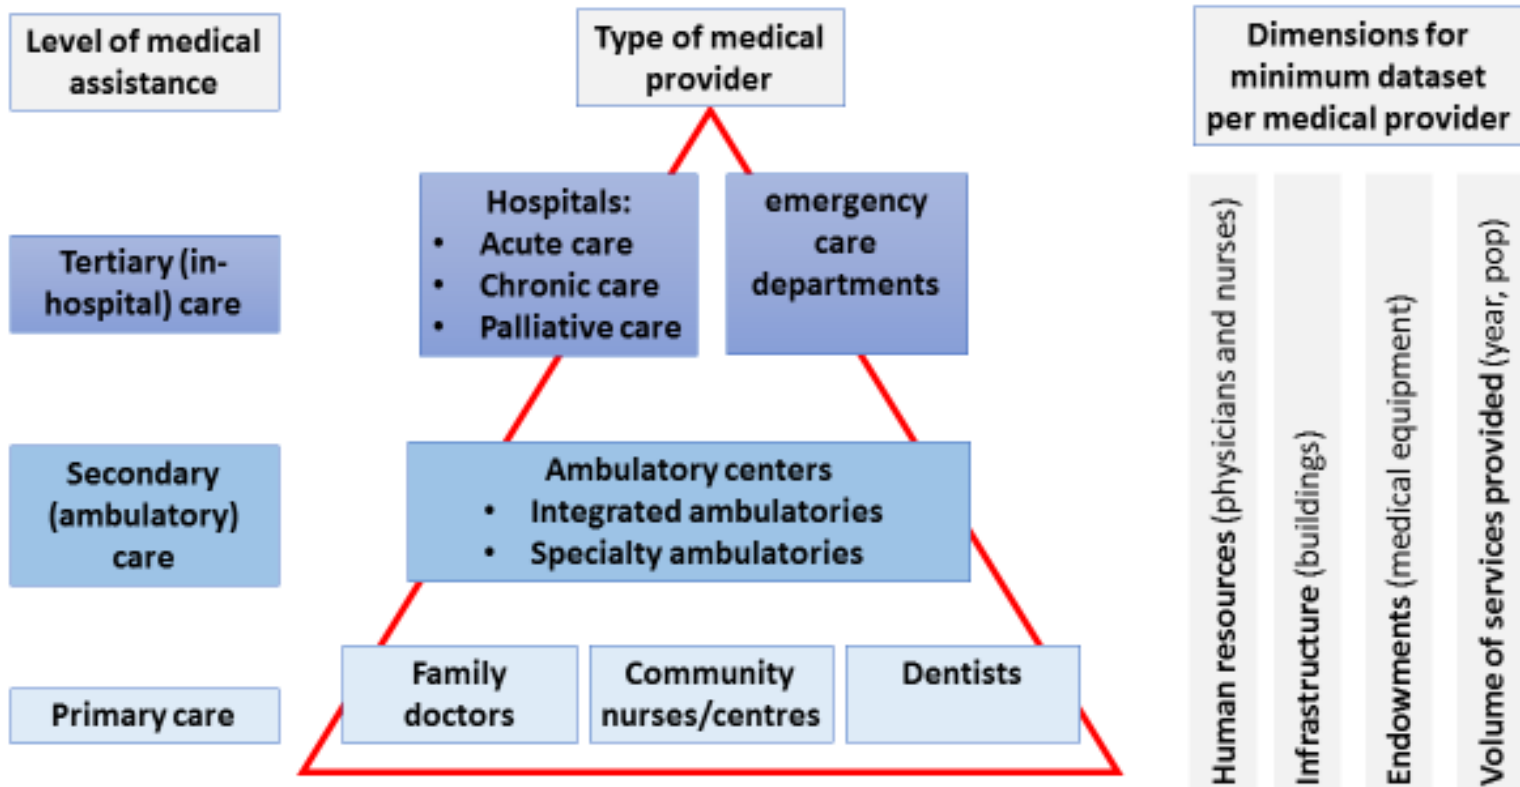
Level of medical assistance

Type of medical provider

Dimensions for minimum dataset per medical provider

Tertiary (in-hospital) care

Hospitals:
• Acute care
• Chronic care
• Palliative care

emergency care departments

Secondary (ambulatory) care

Ambulatory centers
• Integrated ambulatories
• Specialty ambulatories

Primary care

Family doctors

Community nurses/centres

Dentists

Human resources (physicians and nurses)

Infrastructure (buildings)

Endowments (medical equipment)

Volume of services provided (year, pop)